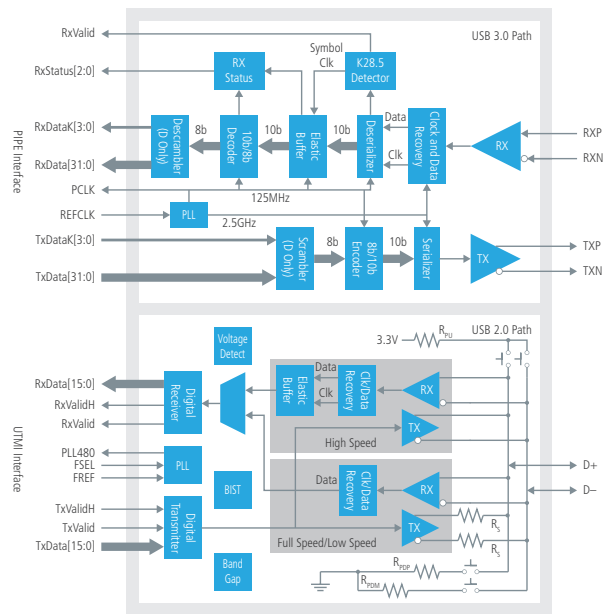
USB 3.0 Path

RxValid
RxStatus[2:0]
RxDataK[3:0]
RxData[31:0]
PCLK
REFCLK
TxDataK[3:0]
TxData[31:0]

PIPE Interface

Symbol Clk
K28.5 Detector
RX Status
Descrambler (D Only)
8b
10b/8b Decoder
10b
Elastic Buffer
10b
Deserializer
Data
Clk
Clock and Data Recovery
RX
RXP
RXN
125MHz
PLL
2.5GHz
Scrambler (D Only)
8b
8b/10b Encoder
10b
Serializer
TX
TXP
TXN

3.3V
$R_{PU}$
USB 2.0 Path

Voltage Detect
RxData[15:0]
RxValidH
RxValid
Digital Receiver
Elastic Buffer
Data
Clk
Clk/Data Recovery
RX
TX
High Speed

UTMI Interface

PLL480
FSEL
FREF
PLL
BIST
Data
Clk/Data Recovery
RX
D+
D−
TxValidH
TxValid
TxData[15:0]
Digital Transmitter
TX
$R_S$
$R_S$
Full Speed/Low Speed
Band Gap
$R_{PDP}$
$R_{PDM}$